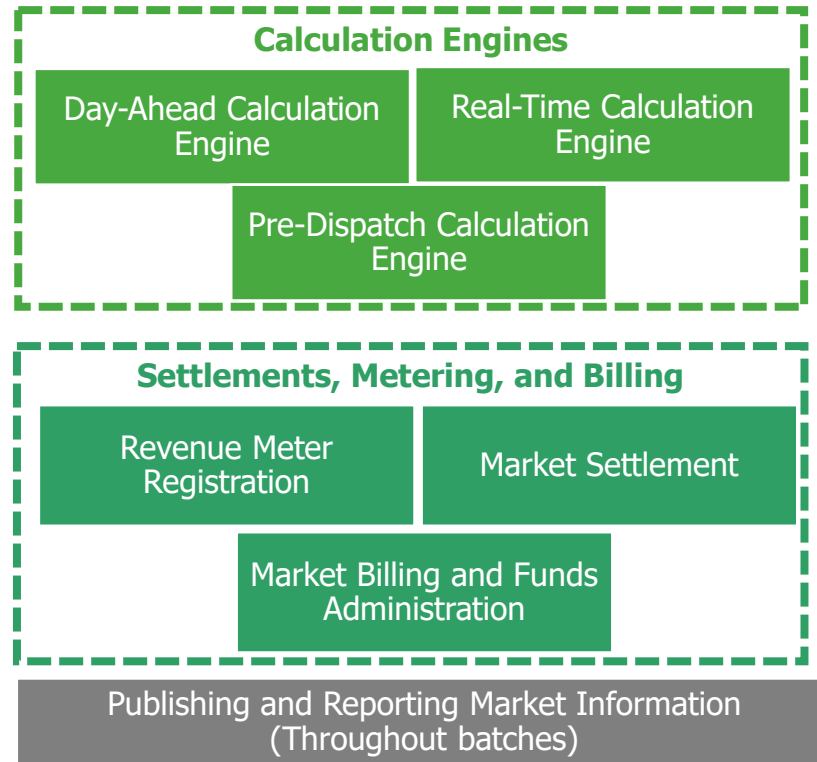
Calculation Engines

Day-Ahead Calculation Engine

Real-Time Calculation Engine

Pre-Dispatch Calculation Engine

Settlements, Metering, and Billing

Revenue Meter Registration

Market Settlement

Market Billing and Funds Administration

Publishing and Reporting Market Information (Throughout batches)